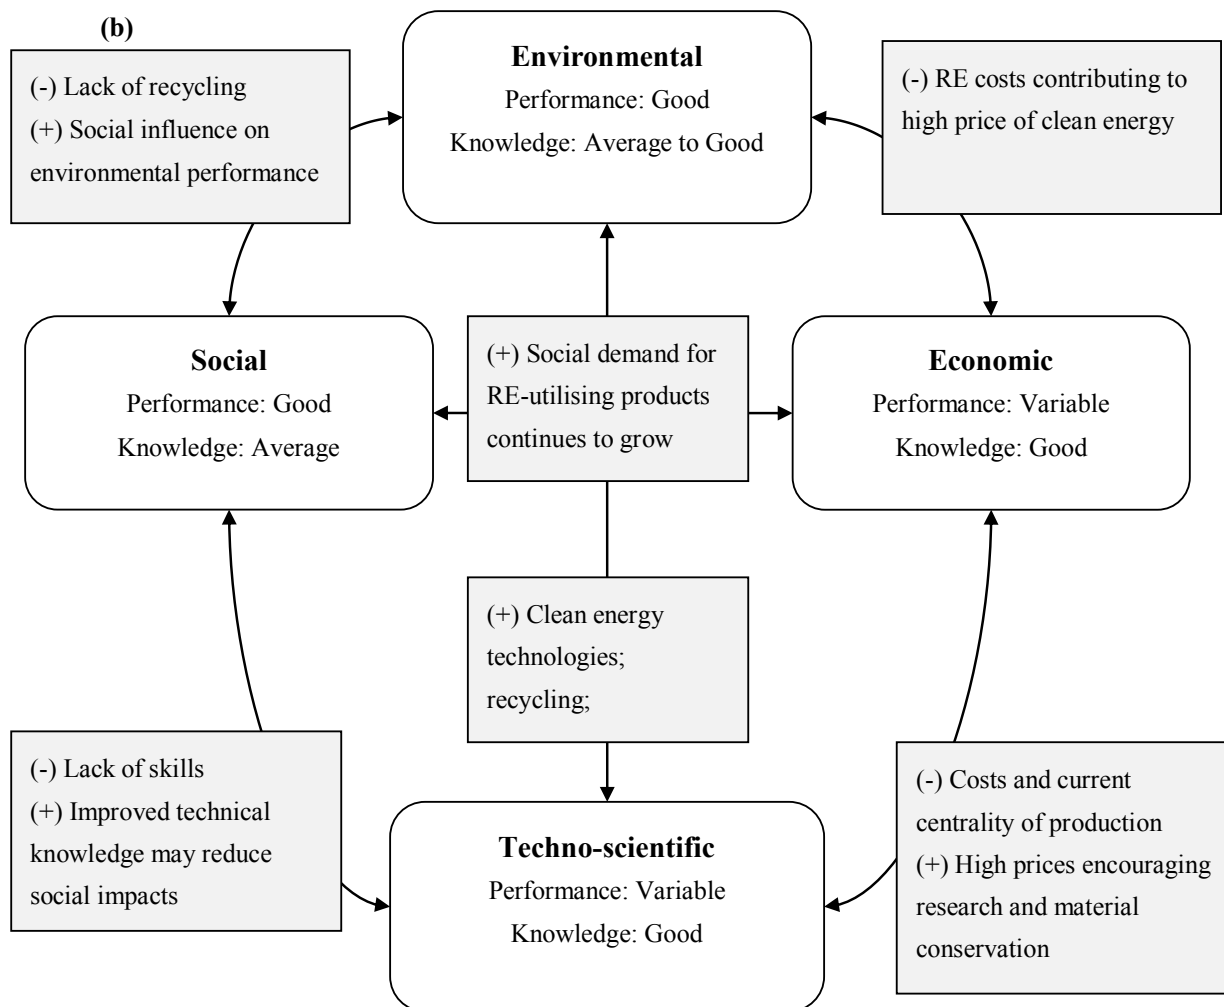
(b)

(-) Lack of recycling
(+) Social influence on environmental performance

Environmental
Performance: Good
Knowledge: Average to Good

(-) RE costs contributing to high price of clean energy

Social
Performance: Good
Knowledge: Average

(+) Social demand for RE-utilising products continues to grow

Economic
Performance: Variable
Knowledge: Good

(+) Clean energy technologies; recycling;

(-) Lack of skills
(+) Improved technical knowledge may reduce social impacts

Techno-scientific
Performance: Variable
Knowledge: Good

(-) Costs and current centrality of production
(+) High prices encouraging research and material conservation